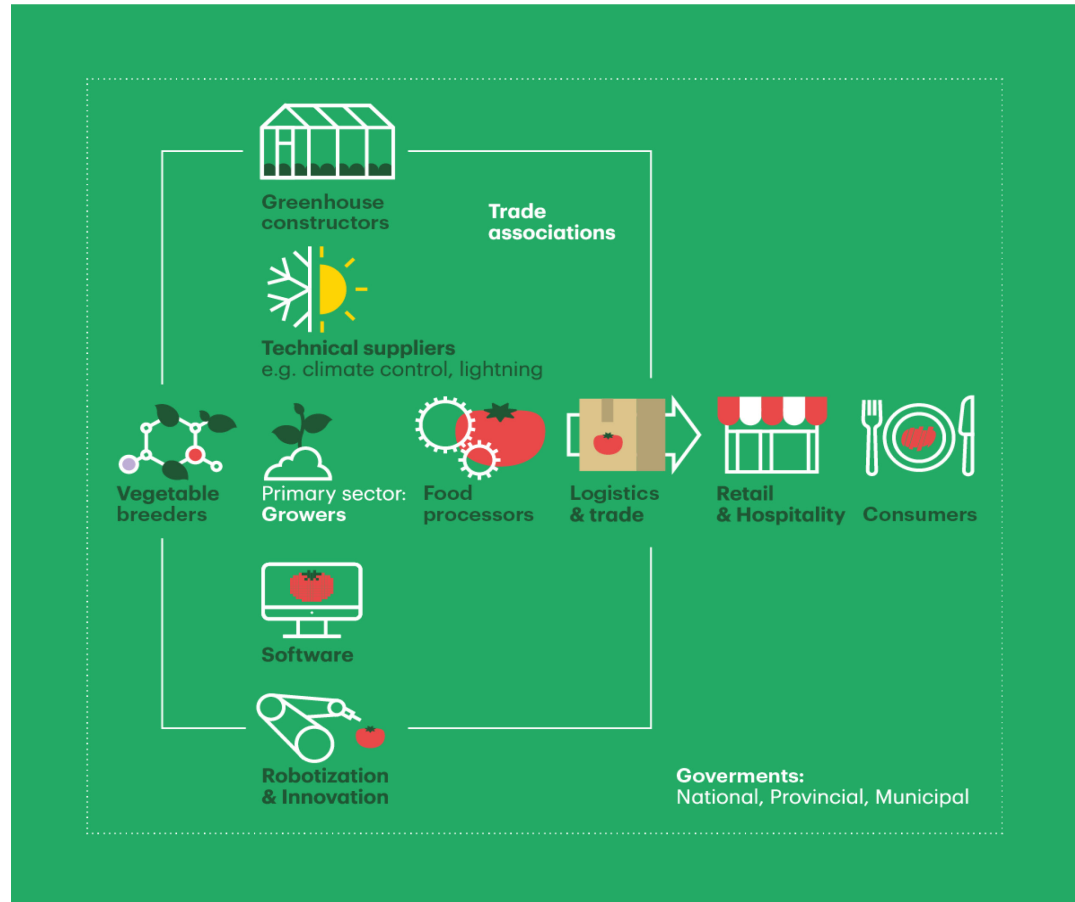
Greenhouse constructors

Trade associations

Technical suppliers
e.g. climate control, lightning

Vegetable breeders

Primary sector: Growers

Food processors

Logistics & trade

Retail & Hospitality

Consumers

Software

Robotization & Innovation

Goverments:
National, Provincial, Municipal